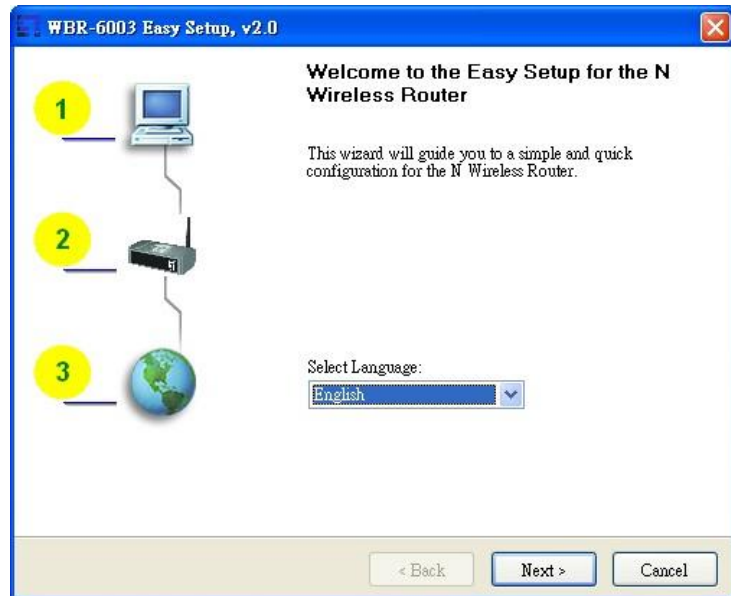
WBR-6003 Easy Setup, v2.0

1

2

3

Welcome to the Easy Setup for the N Wireless Router

This wizard will guide you to a simple and quick configuration for the N Wireless Router.

Select Language:

English

< Back

Next >

Cancel